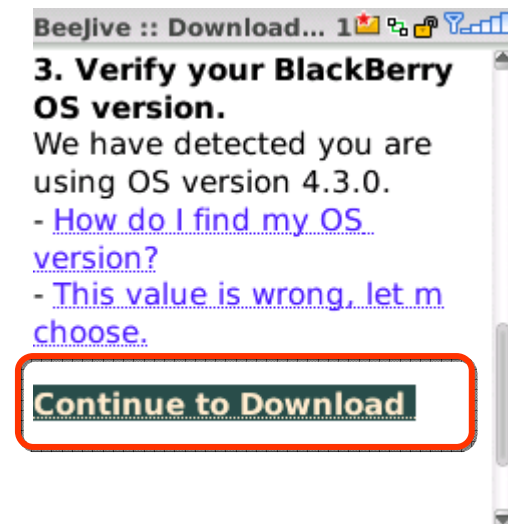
BeeJive :: Download... 1

3. Verify your BlackBerry OS version.

We have detected you are using OS version 4.3.0.

- How do I find my OS version?

- This value is wrong, let m choose.

Continue to Download